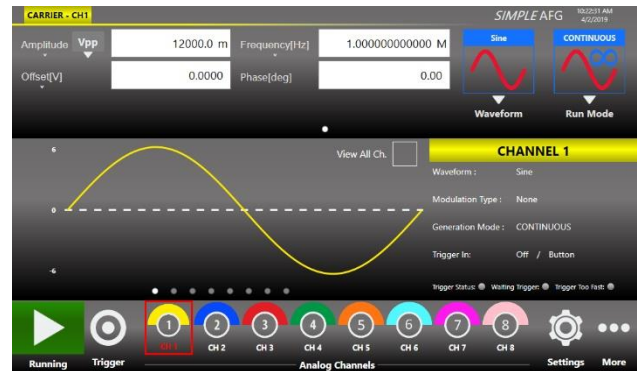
CARRIER - CH1

SIMPLE AFG 10:22:31 AM 4/2/2019

Amplitude Vpp 12000.0 m Frequency[Hz] 1.000000000000 M

Offset[V] 0.0000 Phase[deg] 0.00

Sine

CONTINUOUS

Waveform

Run Mode

6

0

-6

View All Ch.

CHANNEL 1

Waveform : Sine

Modulation Type : None

Generation Mode : CONTINUOUS

Trigger In: Off / Button

Trigger Status: Waiting Trigger: Trigger Too Fast:

Running

Trigger

1 CH 1

2 CH 2

3 CH 3

4 CH 4

5 CH 5

6 CH 6

7 CH 7

8 CH 8

Analog Channels

Settings

More